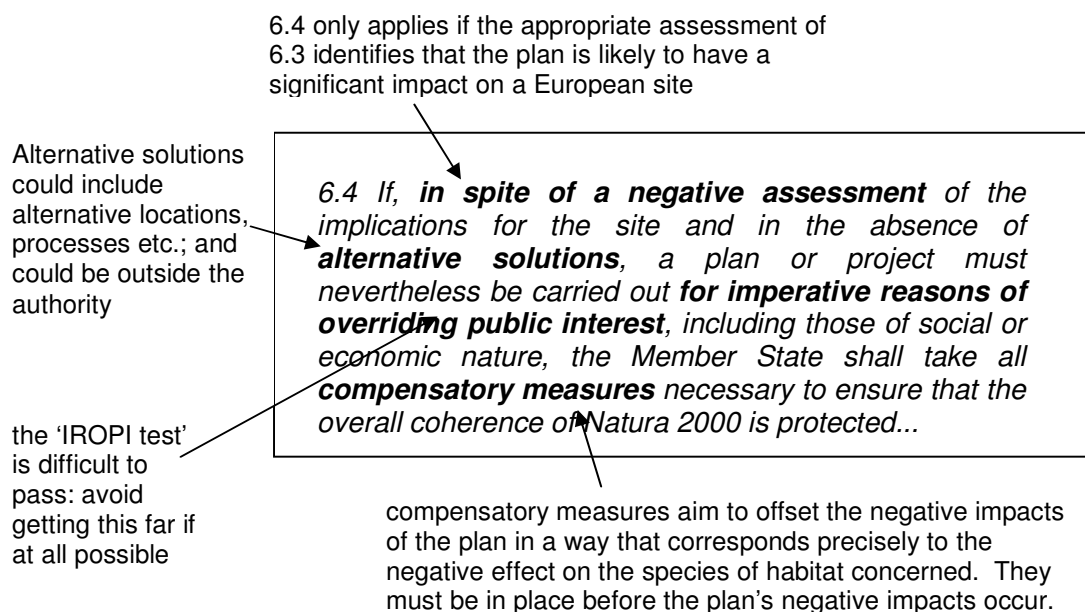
6.4 only applies if the appropriate assessment of 6.3 identifies that the plan is likely to have a significant impact on a European site

Alternative solutions could include alternative locations, processes etc.; and could be outside the authority

6.4 If, **in spite of a negative assessment** of the implications for the site and in the absence of **alternative solutions**, a plan or project must nevertheless be carried out **for imperative reasons of overriding public interest**, including those of social or economic nature, the Member State shall take all **compensatory measures** necessary to ensure that the overall coherence of Natura 2000 is protected...

the 'IROPI test' is difficult to pass: avoid getting this far if at all possible

compensatory measures aim to offset the negative impacts of the plan in a way that corresponds precisely to the negative effect on the species of habitat concerned. They must be in place before the plan's negative impacts occur.